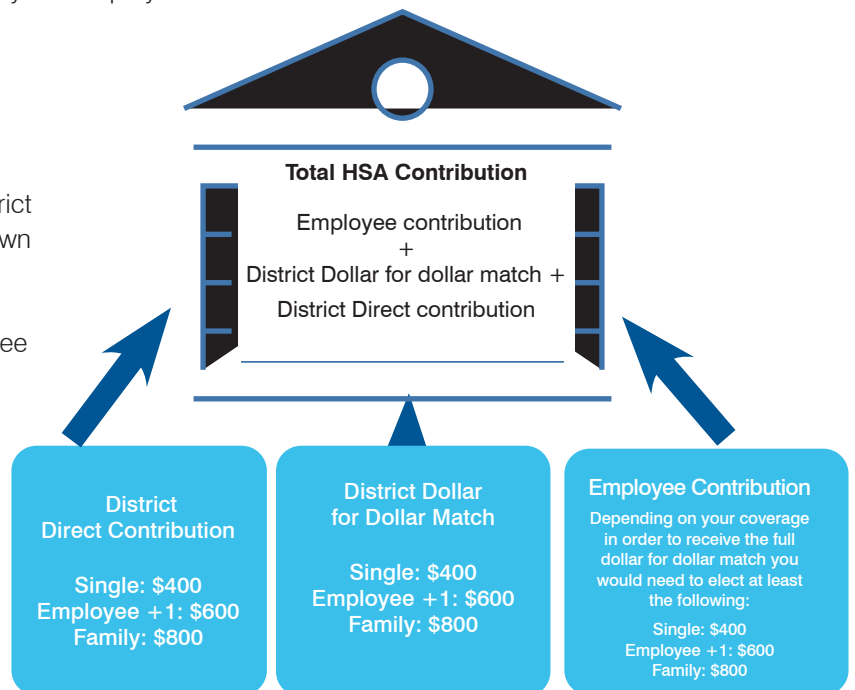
rict
wn

ee

Total HSA Contribution

Employee contribution
+
District Dollar for dollar match +
District Direct contribution

District
Direct Contribution

Single: $400
Employee +1: $600
Family: $800

District Dollar
for Dollar Match

Single: $400
Employee +1: $600
Family: $800

Employee Contribution

Depending on your coverage in order to receive the full dollar for dollar match you would need to elect at least the following:

Single: $400
Employee +1: $600
Family: $800